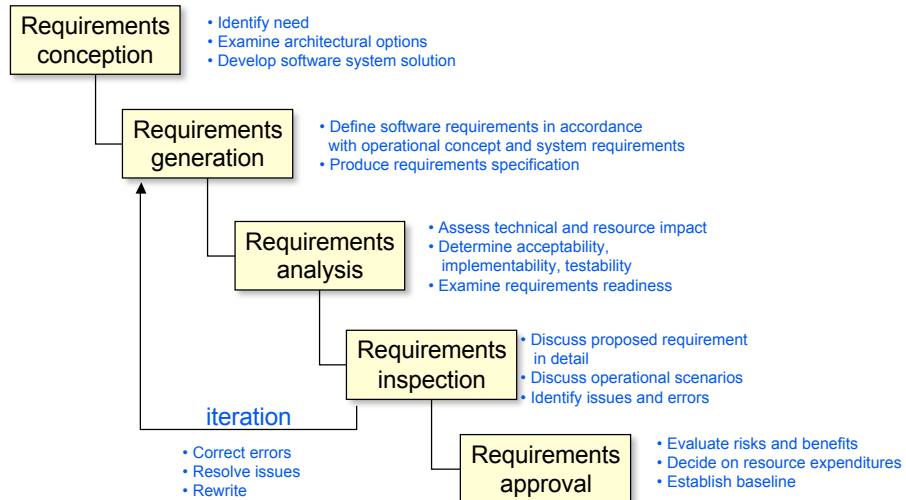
Requirements conception

• Identify need
• Examine architectural options
• Develop software system solution

Requirements generation

• Define software requirements in accordance with operational concept and system requirements
• Produce requirements specification

Requirements analysis

• Assess technical and resource impact
• Determine acceptability, implementability, testability
• Examine requirements readiness

Requirements inspection

• Discuss proposed requirement in detail
• Discuss operational scenarios
• Identify issues and errors

iteration

• Correct errors
• Resolve issues
• Rewrite

Requirements approval

• Evaluate risks and benefits
• Decide on resource expenditures
• Establish baseline